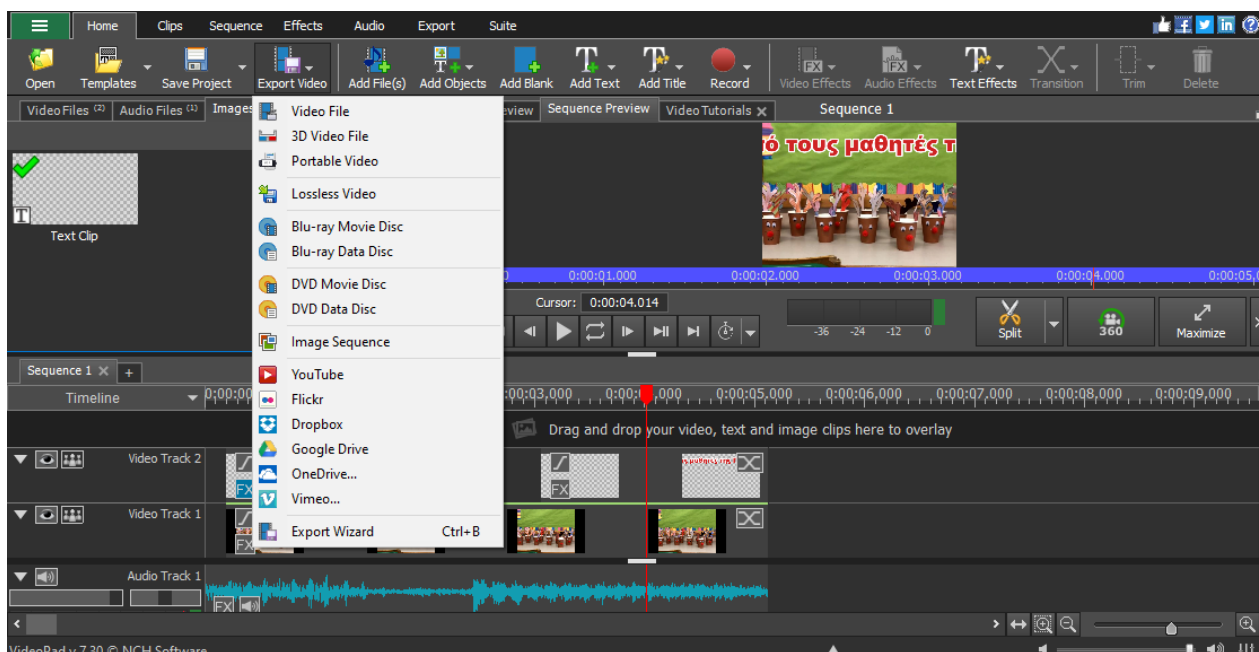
Home Clips Sequence Effects Audio Export Suite

Open Templates Save Project Export Video Add File(s) Add Objects Add Blank Add Text Add Title Record Video Effects Audio Effects Text Effects Transition Trim Delete

Video Files (2) Audio Files (1) Images

Video File
3D Video File
Portable Video
Lossless Video
Blu-ray Movie Disc
Blu-ray Data Disc
DVD Movie Disc
DVD Data Disc
Image Sequence
YouTube
Flickr
Dropbox
Google Drive
OneDrive...
Vimeo...
Export Wizard Ctrl+B

eview Sequence Preview Video Tutorials Sequence 1

ό τους μαθητές τ

Text Clip

0:00:01.000 0:00:02.000 0:00:03.000 0:00:04.000 0:00:05.0

Cursor: 0:00:04.014

-36 -24 -12 0

Split 360 Maximize

Sequence 1 +

Timeline 0:00:00 0:00:03,000 0:00:0 ,000 0:00:05,000 0:00:06,000 0:00:07,000 0:00:08,000 0:00:09,000

Drag and drop your video, text and image clips here to overlay

Video Track 2
Video Track 1
Audio Track 1

VideoPad v 7.30 © NCH Software